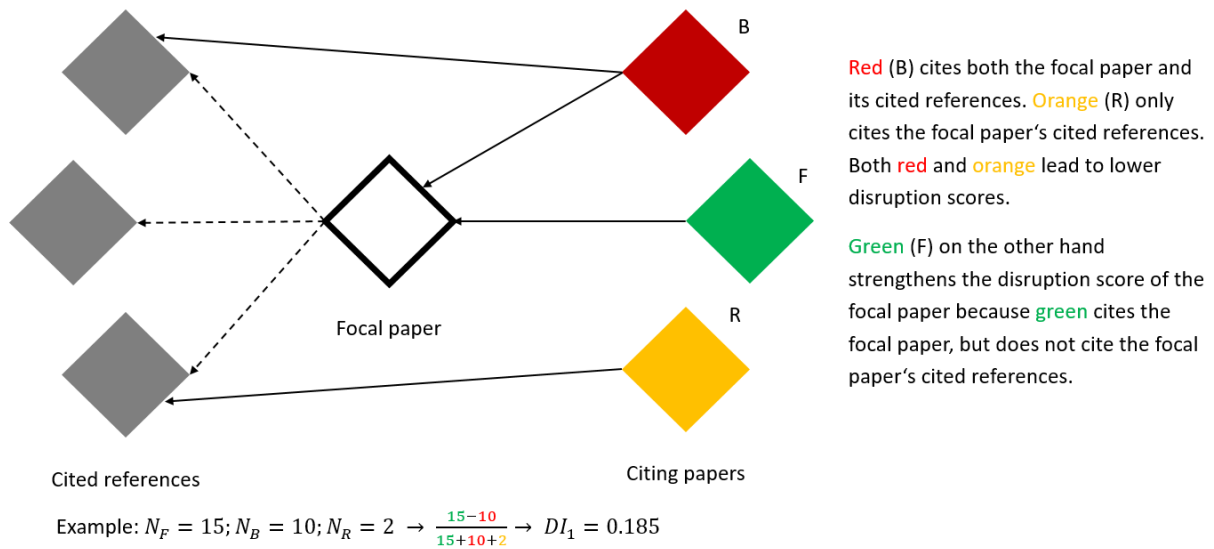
B

F

R

Focal paper

Cited references

Citing papers

Red (B) cites both the focal paper and its cited references. Orange (R) only cites the focal paper's cited references. Both red and orange lead to lower disruption scores.

Green (F) on the other hand strengthens the disruption score of the focal paper because green cites the focal paper, but does not cite the focal paper's cited references.

Example: $N_F = 15; N_B = 10; N_R = 2 \rightarrow \frac{15-10}{15+10+2} \rightarrow DI_1 = 0.185$